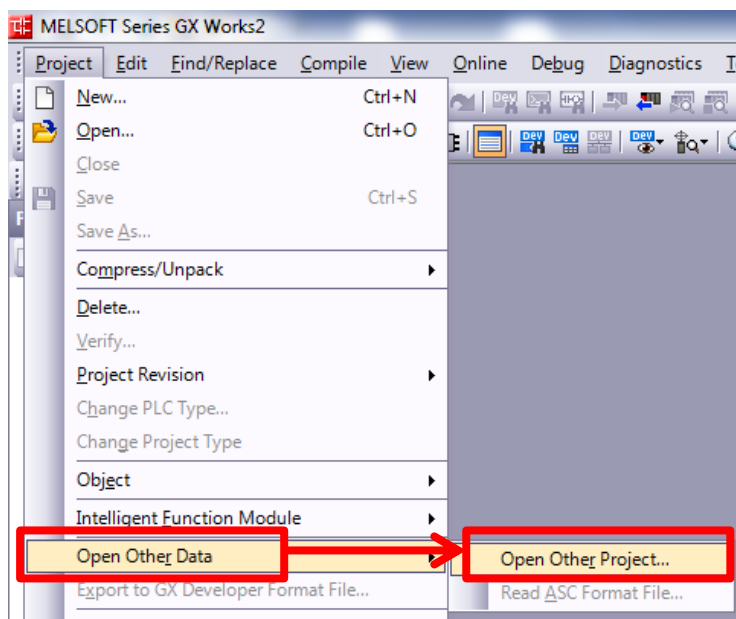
MELSOFT Series GX Works2

Project Edit Find/Replace Compile View Online Debug Diagnostics T

New... Ctrl+N
Open... Ctrl+O
Close
Save Ctrl+S
Save As...
Compress/Unpack
Delete...
Verify...
Project Revision
Change PLC Type...
Change Project Type
Object
Intelligent Function Module
Open Other Data
Export to GX Developer Format File...

Open Other Project...
Read ASC Format File...